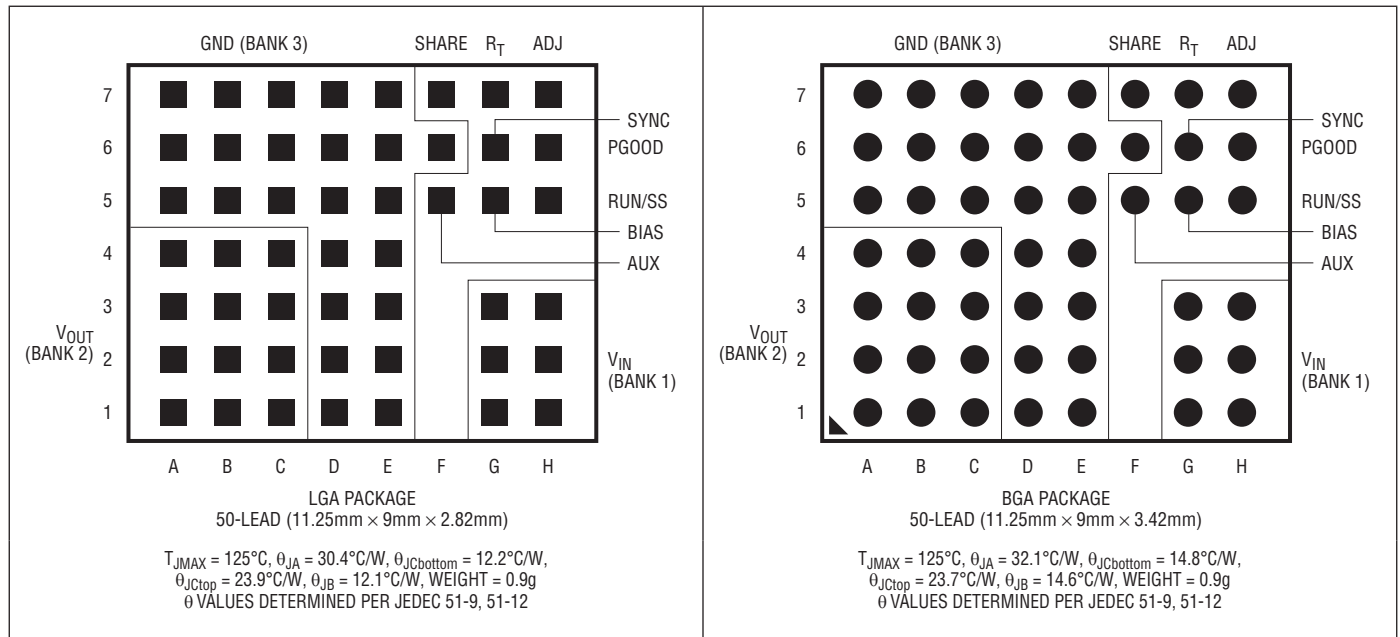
GND (BANK 3) SHARE $R_T$ ADJ

7
6
5
4
3
2
1

SYNC
PGOOD
RUN/SS
BIAS
AUX

$V_{OUT}$ (BANK 2)

$V_{IN}$ (BANK 1)

A B C D E F G H

LGA PACKAGE
50-LEAD (11.25mm × 9mm × 2.82mm)

$T_{JMAX} = 125°C$, $\theta_{JA} = 30.4°C/W$, $\theta_{JCbottom} = 12.2°C/W$, $\theta_{JCtop} = 23.9°C/W$, $\theta_{JB} = 12.1°C/W$, WEIGHT = 0.9g
$\theta$ VALUES DETERMINED PER JEDEC 51-9, 51-12

GND (BANK 3) SHARE $R_T$ ADJ

7
6
5
4
3
2
1

SYNC
PGOOD
RUN/SS
BIAS
AUX

$V_{OUT}$ (BANK 2)

$V_{IN}$ (BANK 1)

A B C D E F G H

BGA PACKAGE
50-LEAD (11.25mm × 9mm × 3.42mm)

$T_{JMAX} = 125°C$, $\theta_{JA} = 32.1°C/W$, $\theta_{JCbottom} = 14.8°C/W$, $\theta_{JCtop} = 23.7°C/W$, $\theta_{JB} = 14.6°C/W$, WEIGHT = 0.9g
$\theta$ VALUES DETERMINED PER JEDEC 51-9, 51-12